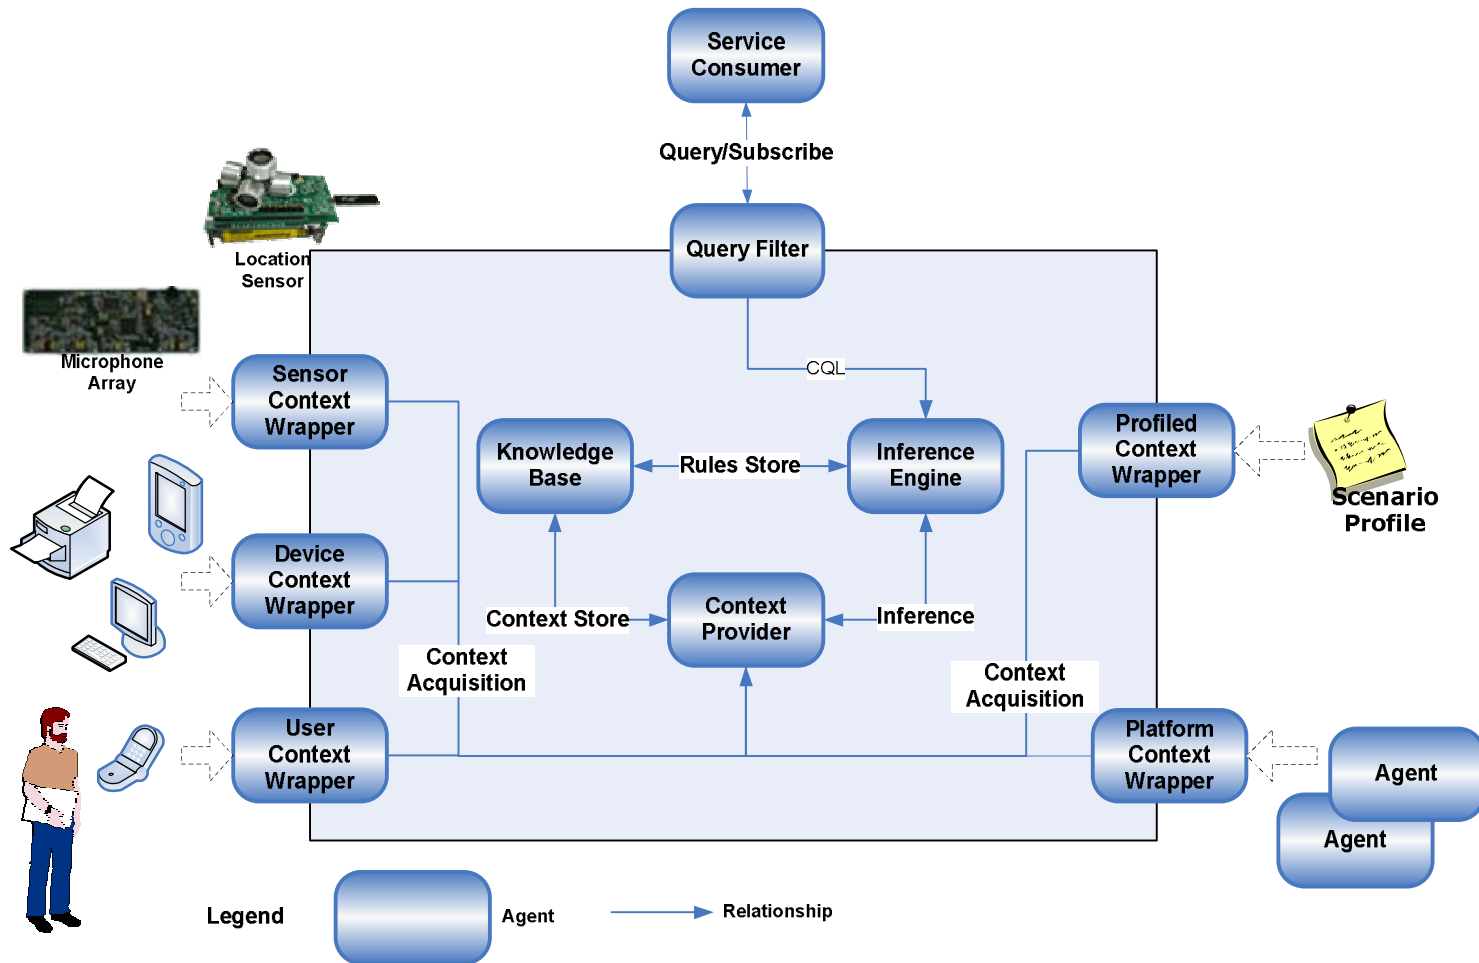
Service Consumer

Query/Subscribe

Query Filter

Location Sensor

Microphone Array

CQL

Sensor Context Wrapper

Knowledge Base

Rules Store

Inference Engine

Profiled Context Wrapper

Scenario Profile

Device Context Wrapper

Context Store

Context Provider

Inference

Context Acquisition

Context Acquisition

User Context Wrapper

Platform Context Wrapper

Agent

Agent

Legend

Agent

Relationship